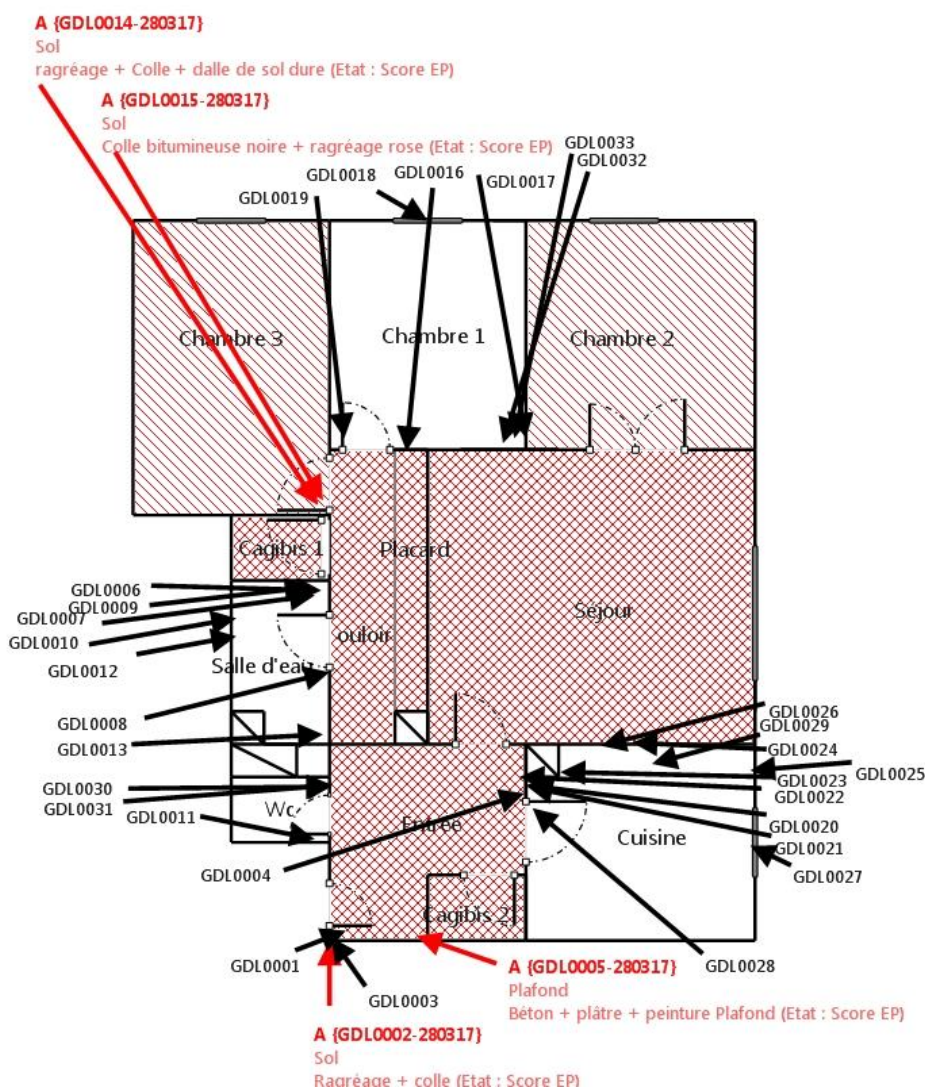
A {GDL0014-280317}
Sol
ragréage + Colle + dalle de sol dure (Etat : Score EP)

A {GDL0015-280317}
Sol
Colle bitumineuse noire + ragréage rose (Etat : Score EP)

GDL0033
GDL0032
GDL0018
GDL0016
GDL0017
GDL0019

Chambre 3
Chambre 1
Chambre 2

Cagibis 1
Placard
Séjour

GDL0006
GDL0009
GDL0007
GDL0010
GDL0012

ouloir
Salle d'eau

GDL0008
GDL0013

GDL0026
GDL0029
GDL0024
GDL0023
GDL0025
GDL0022

GDL0030
GDL0031
GDL0011

Wc
Entrée
Cuisine

GDL0020
GDL0021
GDL0027

GDL0004

Cagibis 2

GDL0001
GDL0003

A {GDL0005-280317}
Plafond
Béton + plâtre + peinture Plafond (Etat : Score EP)

GDL0028

A {GDL0002-280317}
Sol
Ragréage + colle (Etat : Score EP)